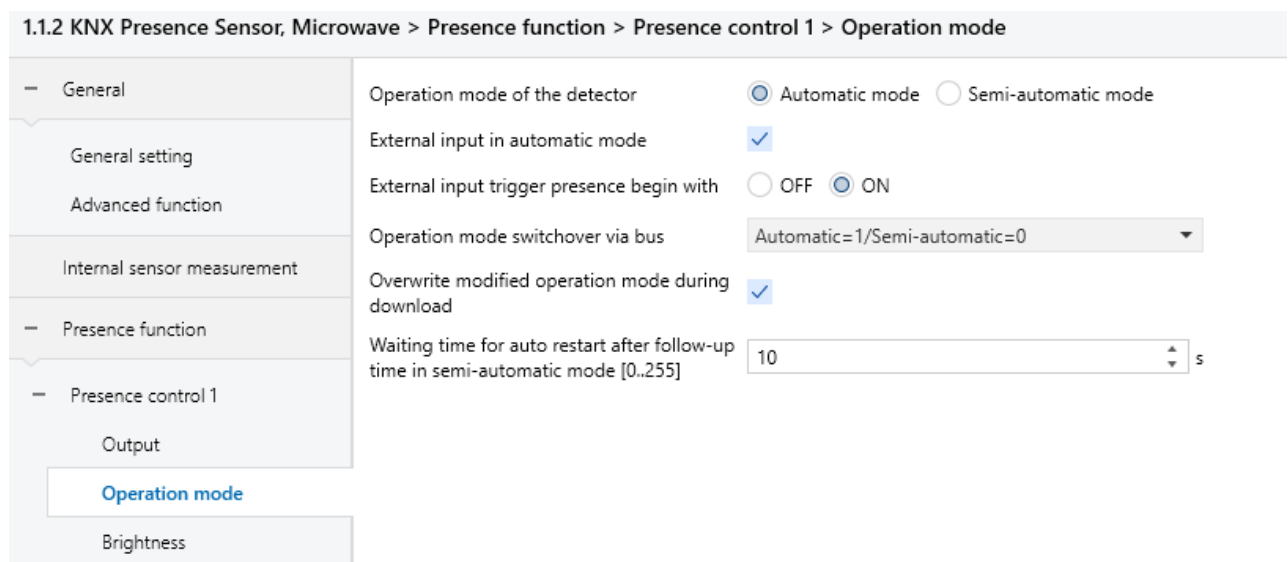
1.1.2 KNX Presence Sensor, Microwave > Presence function > Presence control 1 > Operation mode

– General

General setting

Advanced function

Internal sensor measurement

– Presence function

– Presence control 1

Output

Operation mode

Brightness

Operation mode of the detector ◉ Automatic mode ○ Semi-automatic mode

External input in automatic mode ✓

External input trigger presence begin with ○ OFF ◉ ON

Operation mode switchover via bus Automatic=1/Semi-automatic=0

Overwrite modified operation mode during download ✓

Waiting time for auto restart after follow-up time in semi-automatic mode [0..255] 10 s